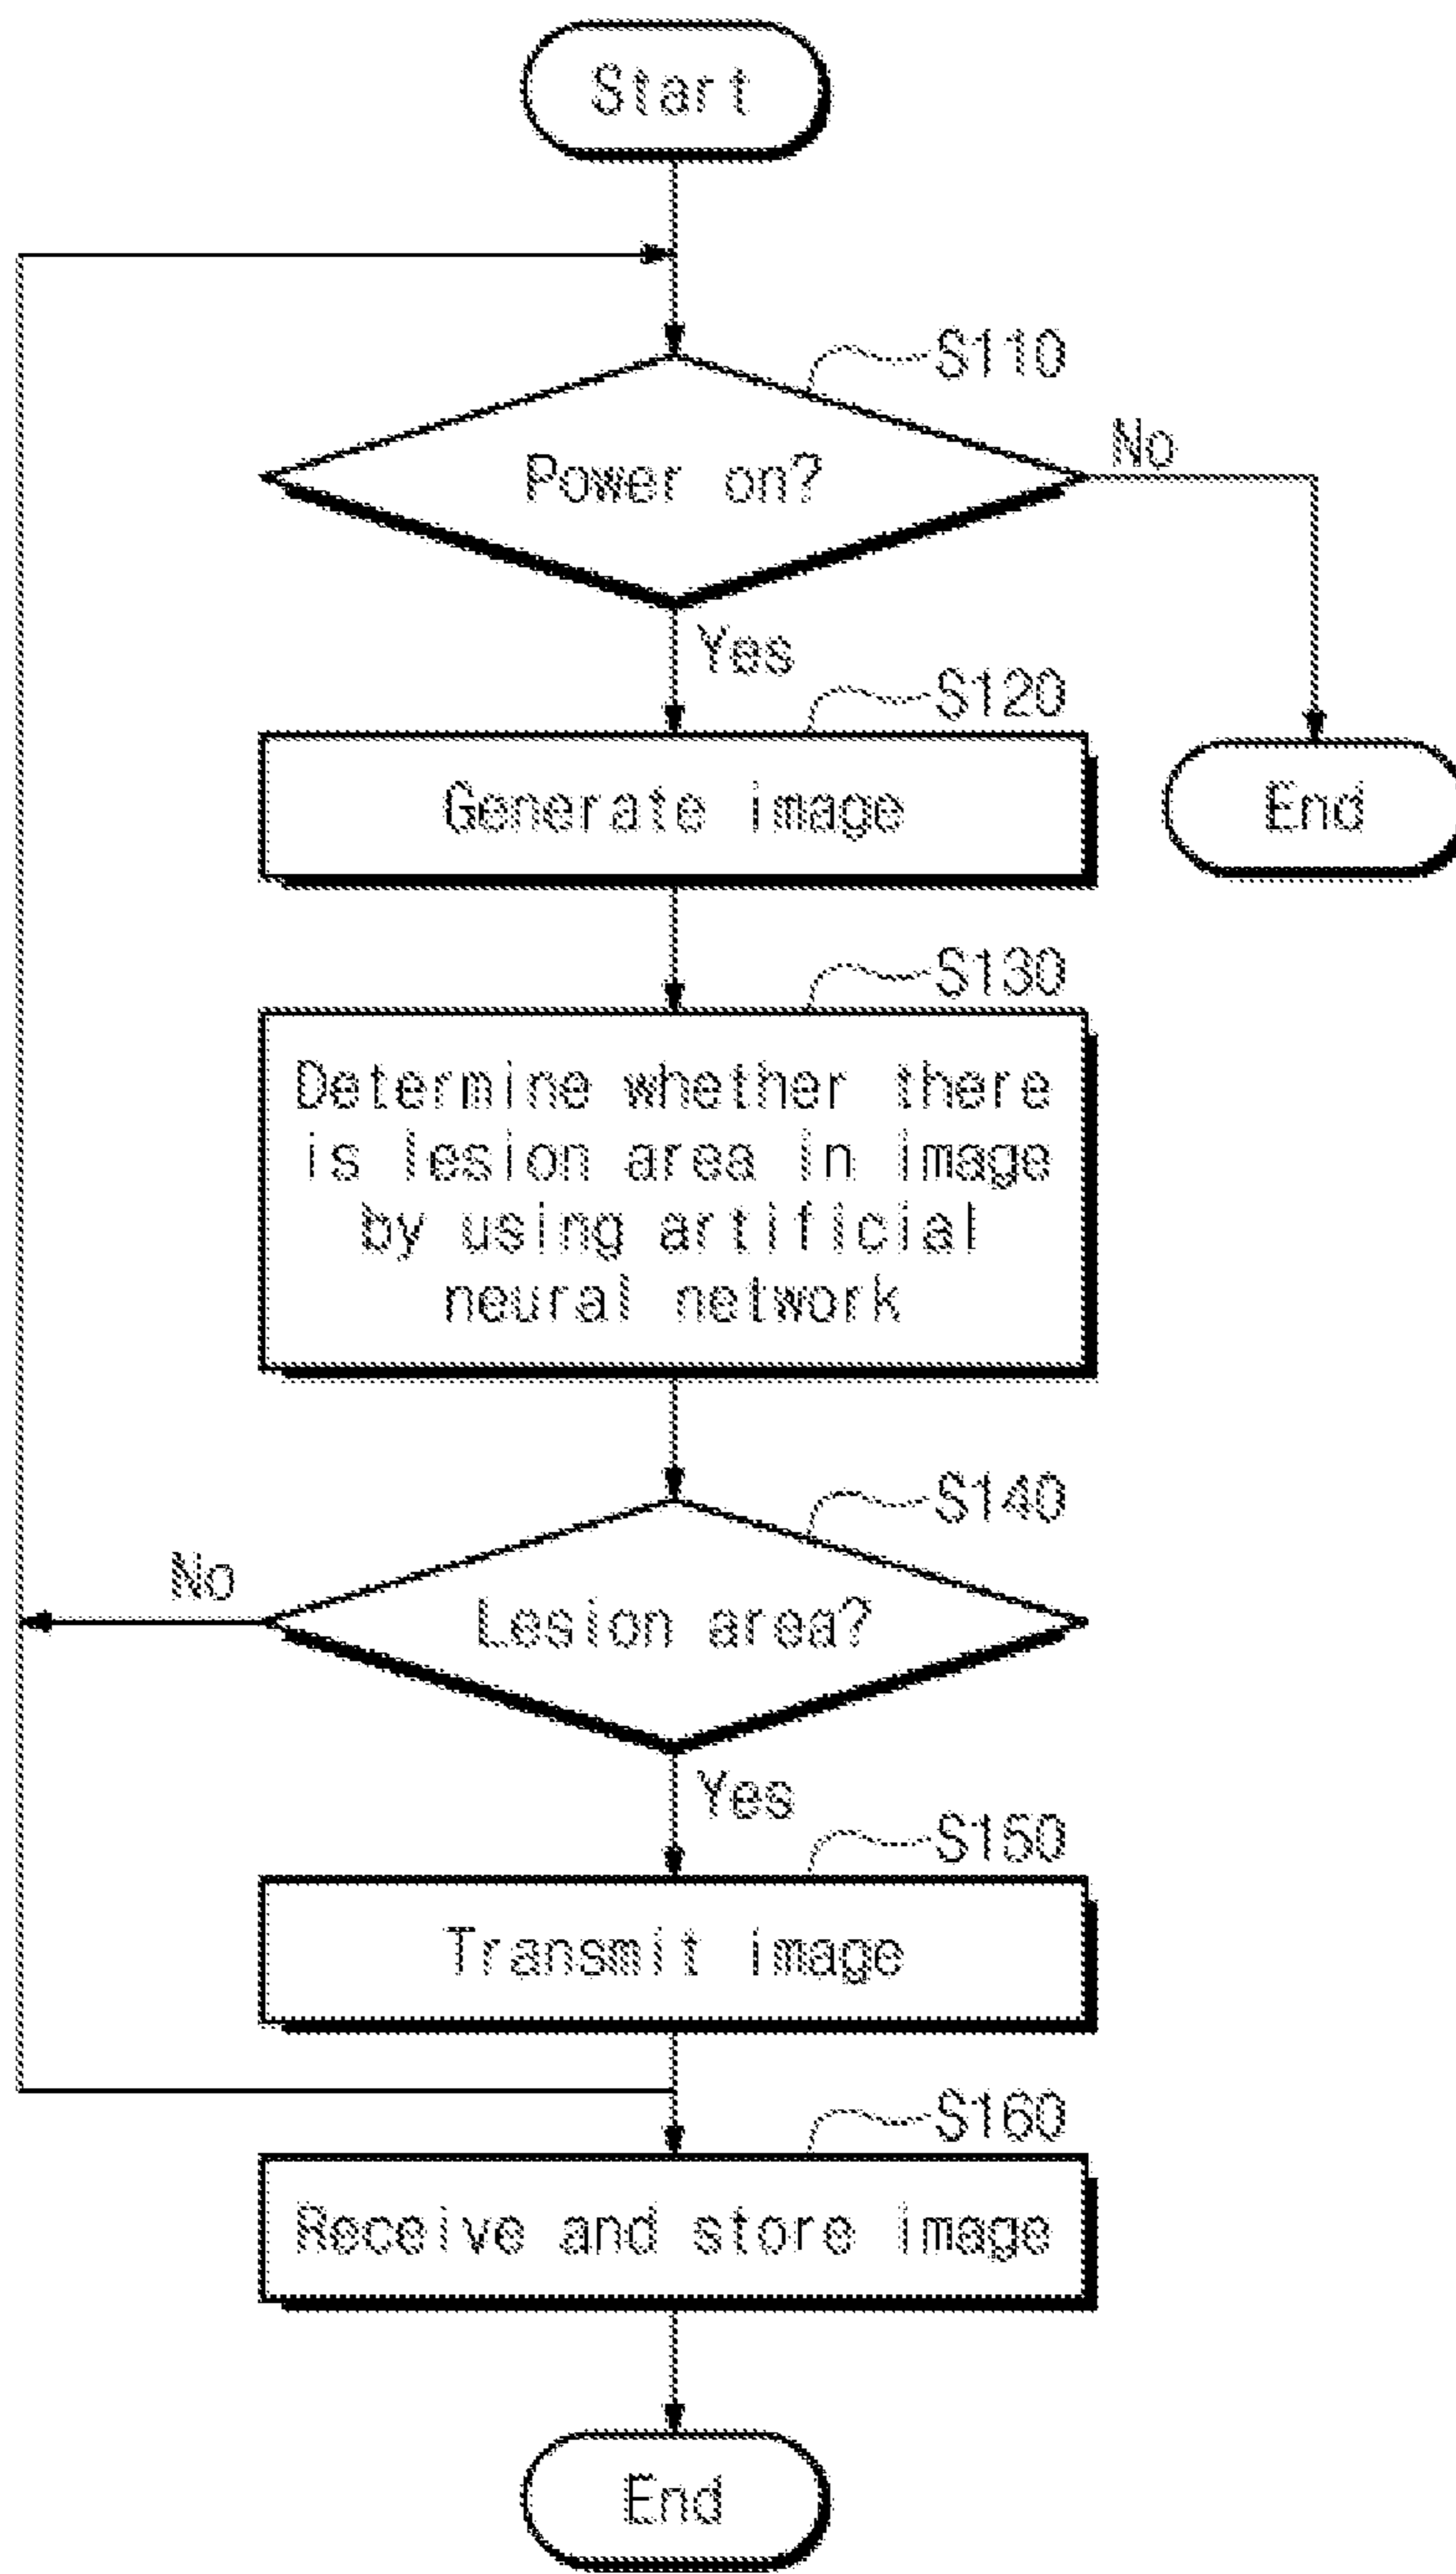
Start

S110

Power on?

No

Yes

S120

Generate image

End

S130

Determine whether there is lesion area in image by using artificial neural network

S140

No

Lesion area?

Yes

S150

Transmit image

S160

Receive and store image

End